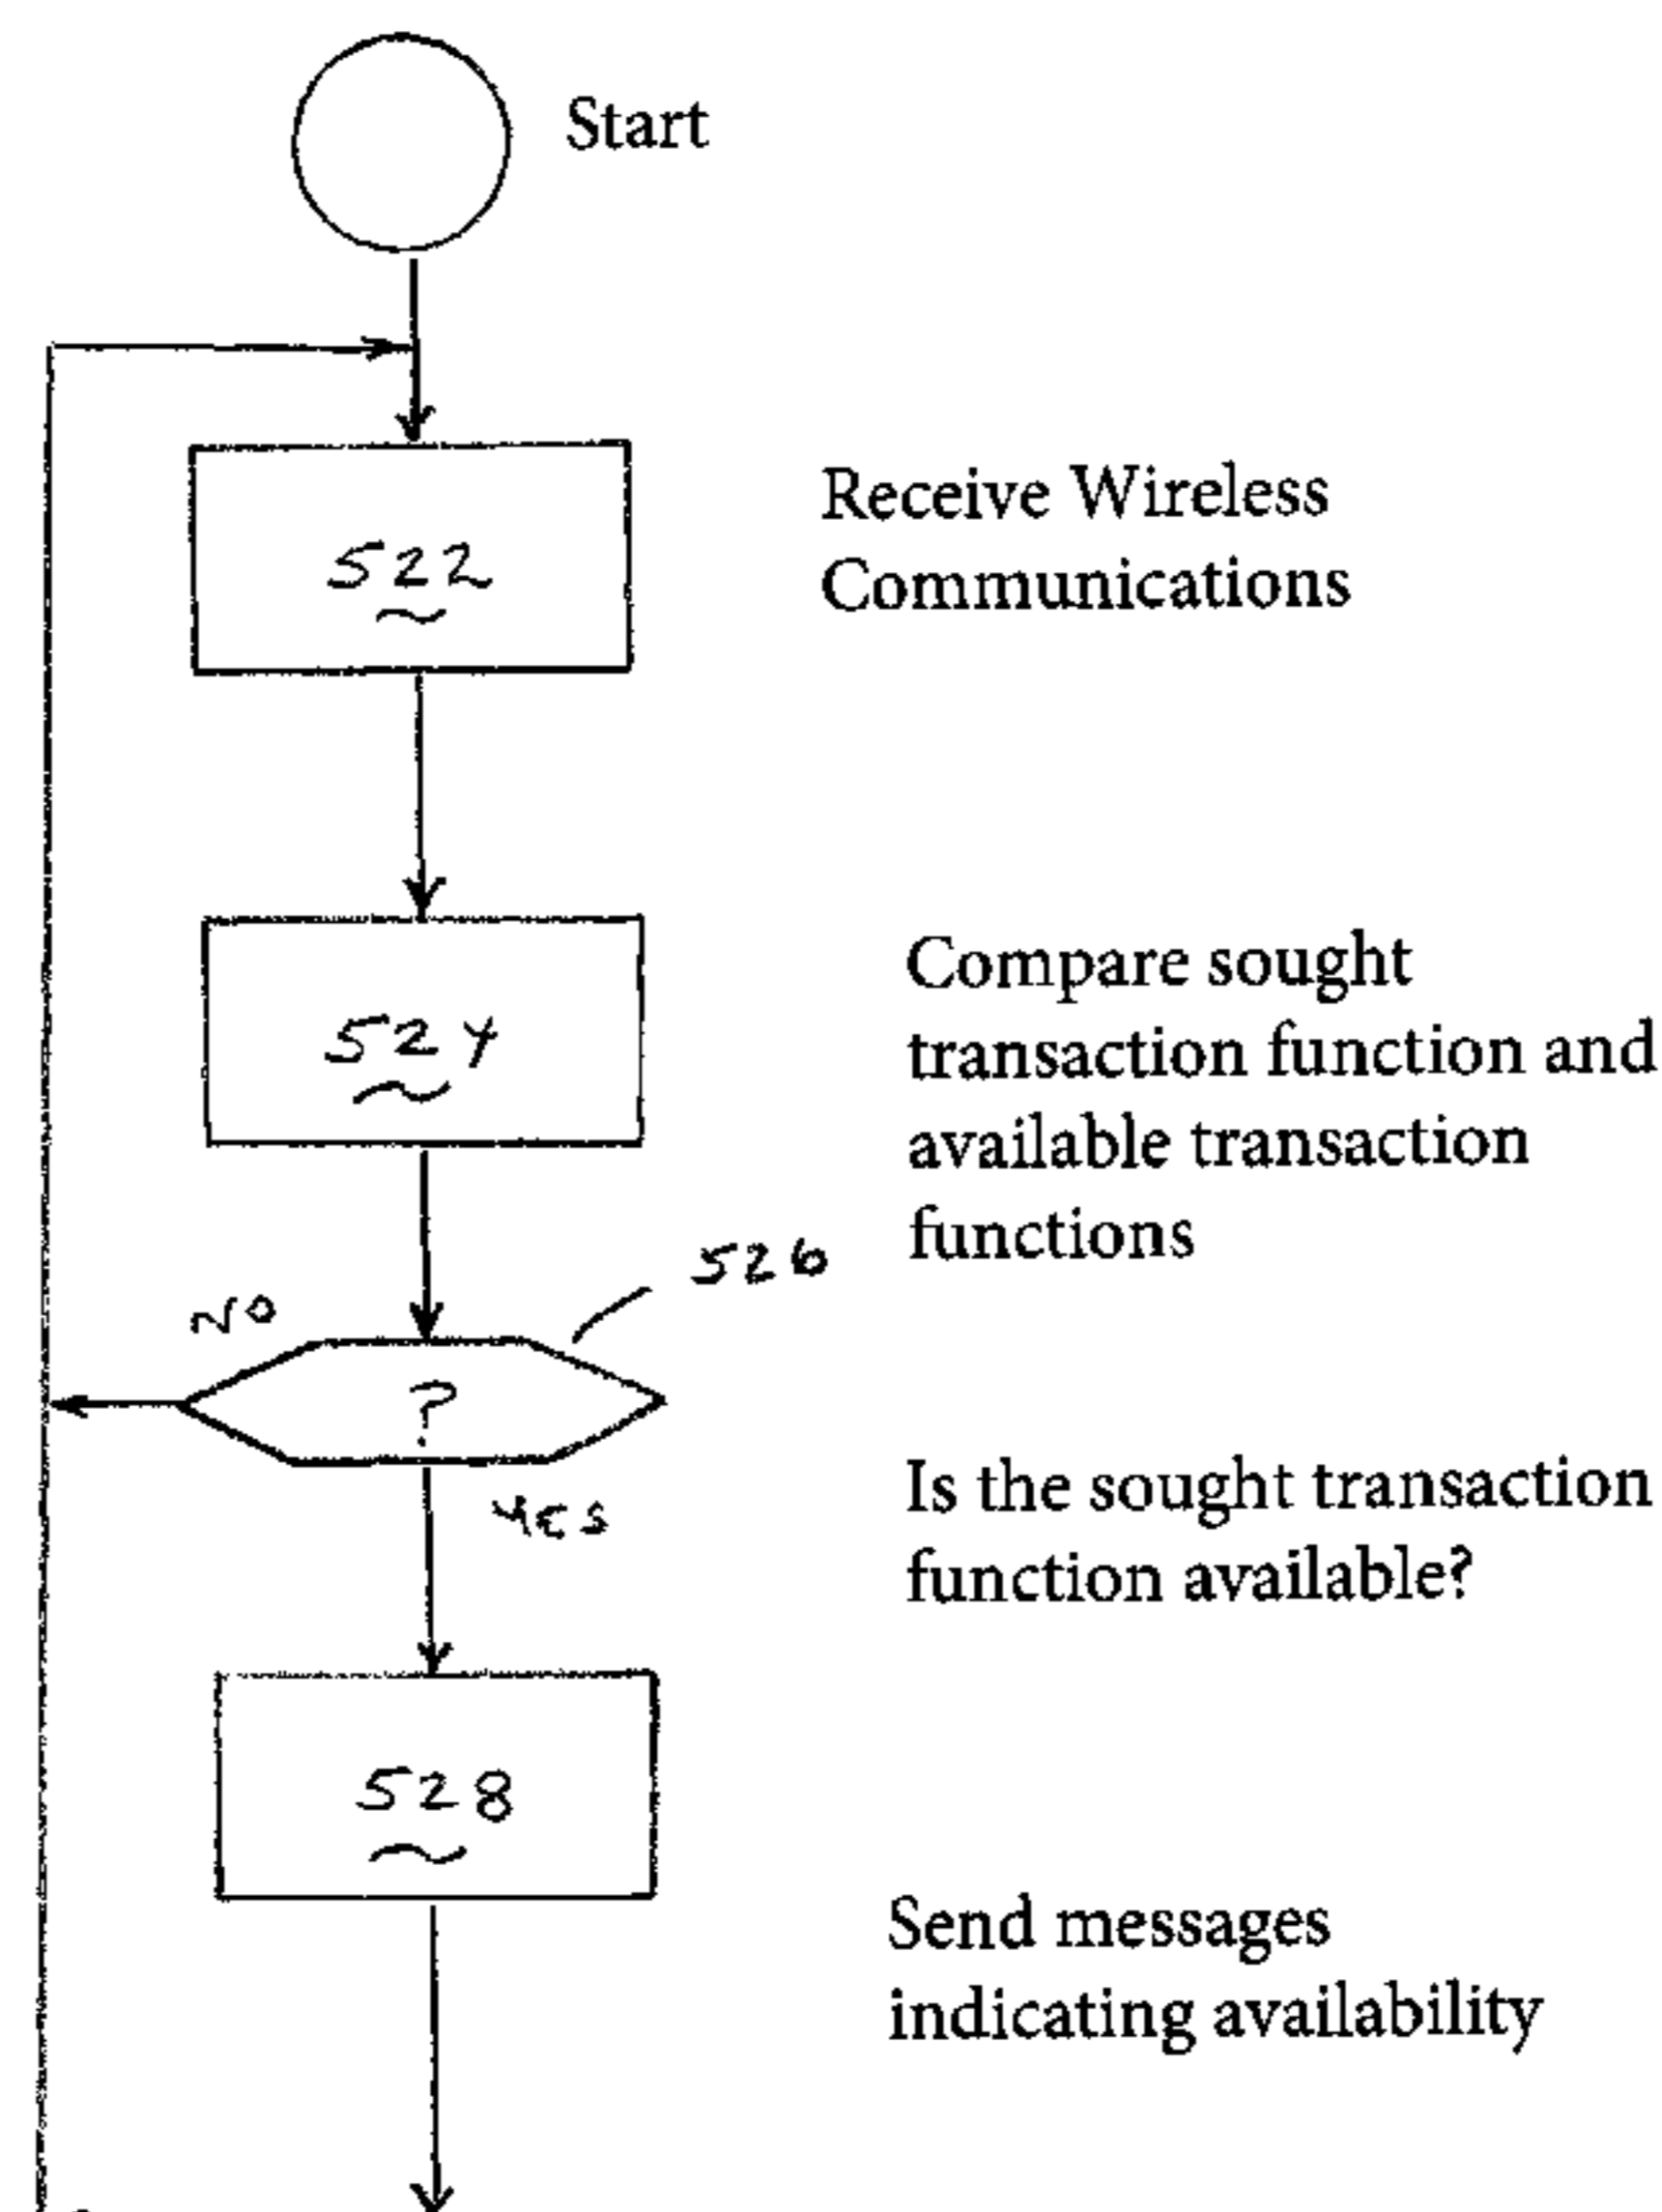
Start

522

Receive Wireless Communications

524

Compare sought transaction function and available transaction functions

526

NO

?

YES

Is the sought transaction function available?

528

Send messages indicating availability